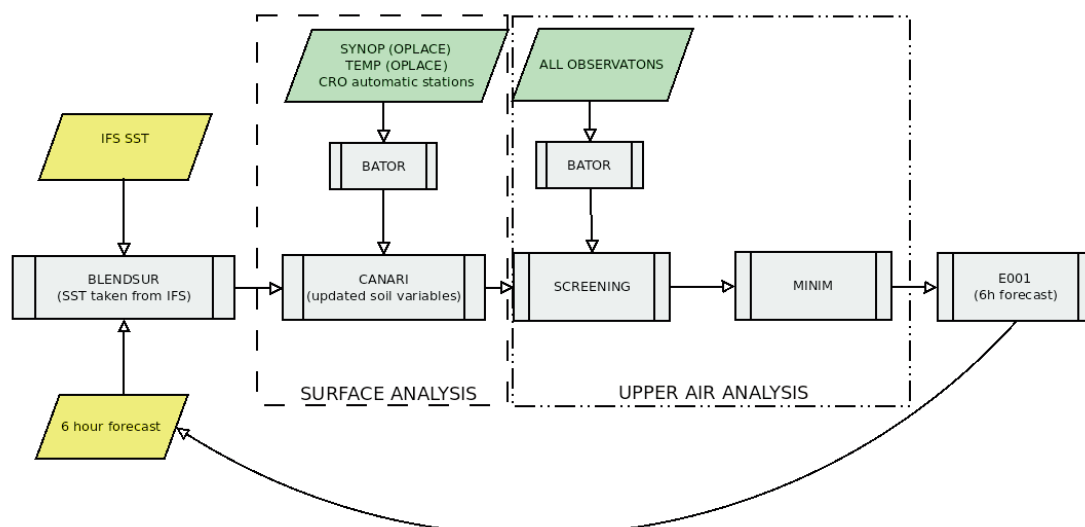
SYNOP (OPLACE)
TEMP (OPLACE)
CRO automatic stations

ALL OBSERVATONS

IFS SST

BATOR

BATOR

BLENDSUR
(SST taken from IFS)

CANARI
(updated soil variables)

SCREENING

MINIM

E001
(6h forecast)

SURFACE ANALYSIS

UPPER AIR ANALYSIS

6 hour forecast